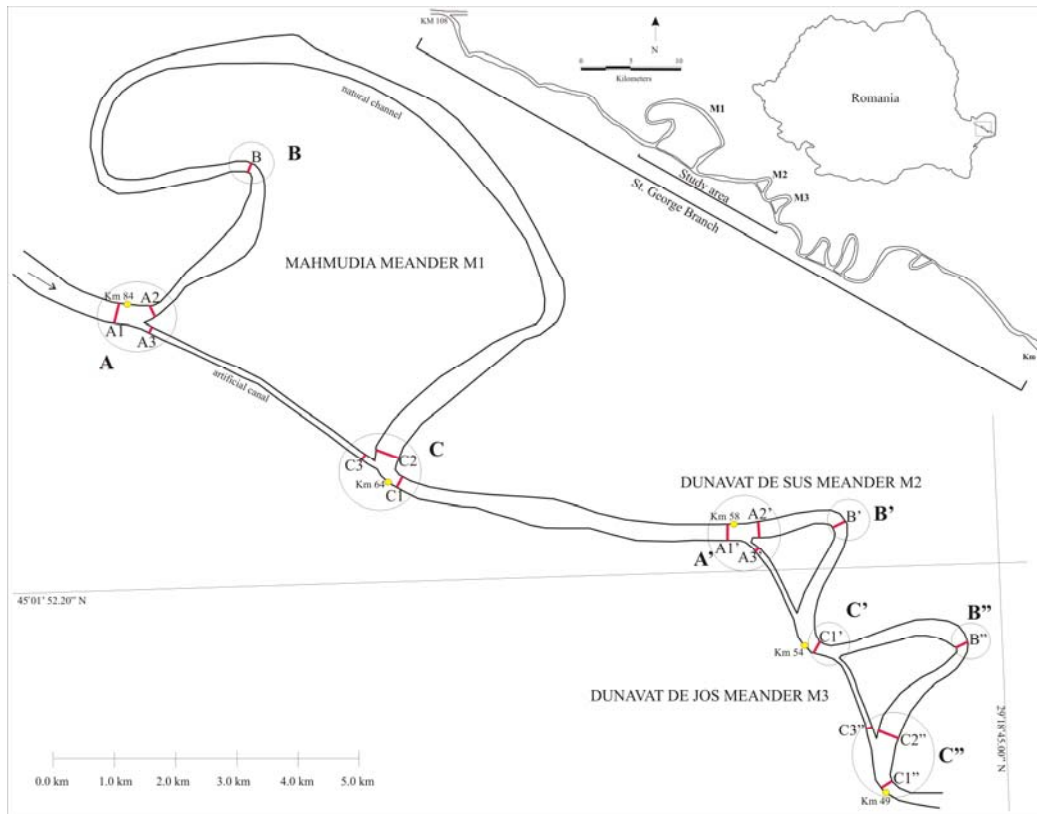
KM 108
N
0 5 10
Kilometers
Romania
M1
M2
M3
Study area
St. George Branch
Km
natural channel
B
B
MAHMUDIA MEANDER M1
Km 84
A2
A1
A3
A
artificial canal
C3
C2
C
Km 64
C1
DUNAVAT DE SUS MEANDER M2
Km 58
A2'
B'
B'
A1'
A'
A3'
45°01' 52.20" N
C'
B"
Km 54
C1'
B"
DUNAVAT DE JOS MEANDER M3
C3"
C2"
C"
C1"
Km 49
29°18'45.00" N
0.0 km
1.0 km
2.0 km
3.0 km
4.0 km
5.0 km